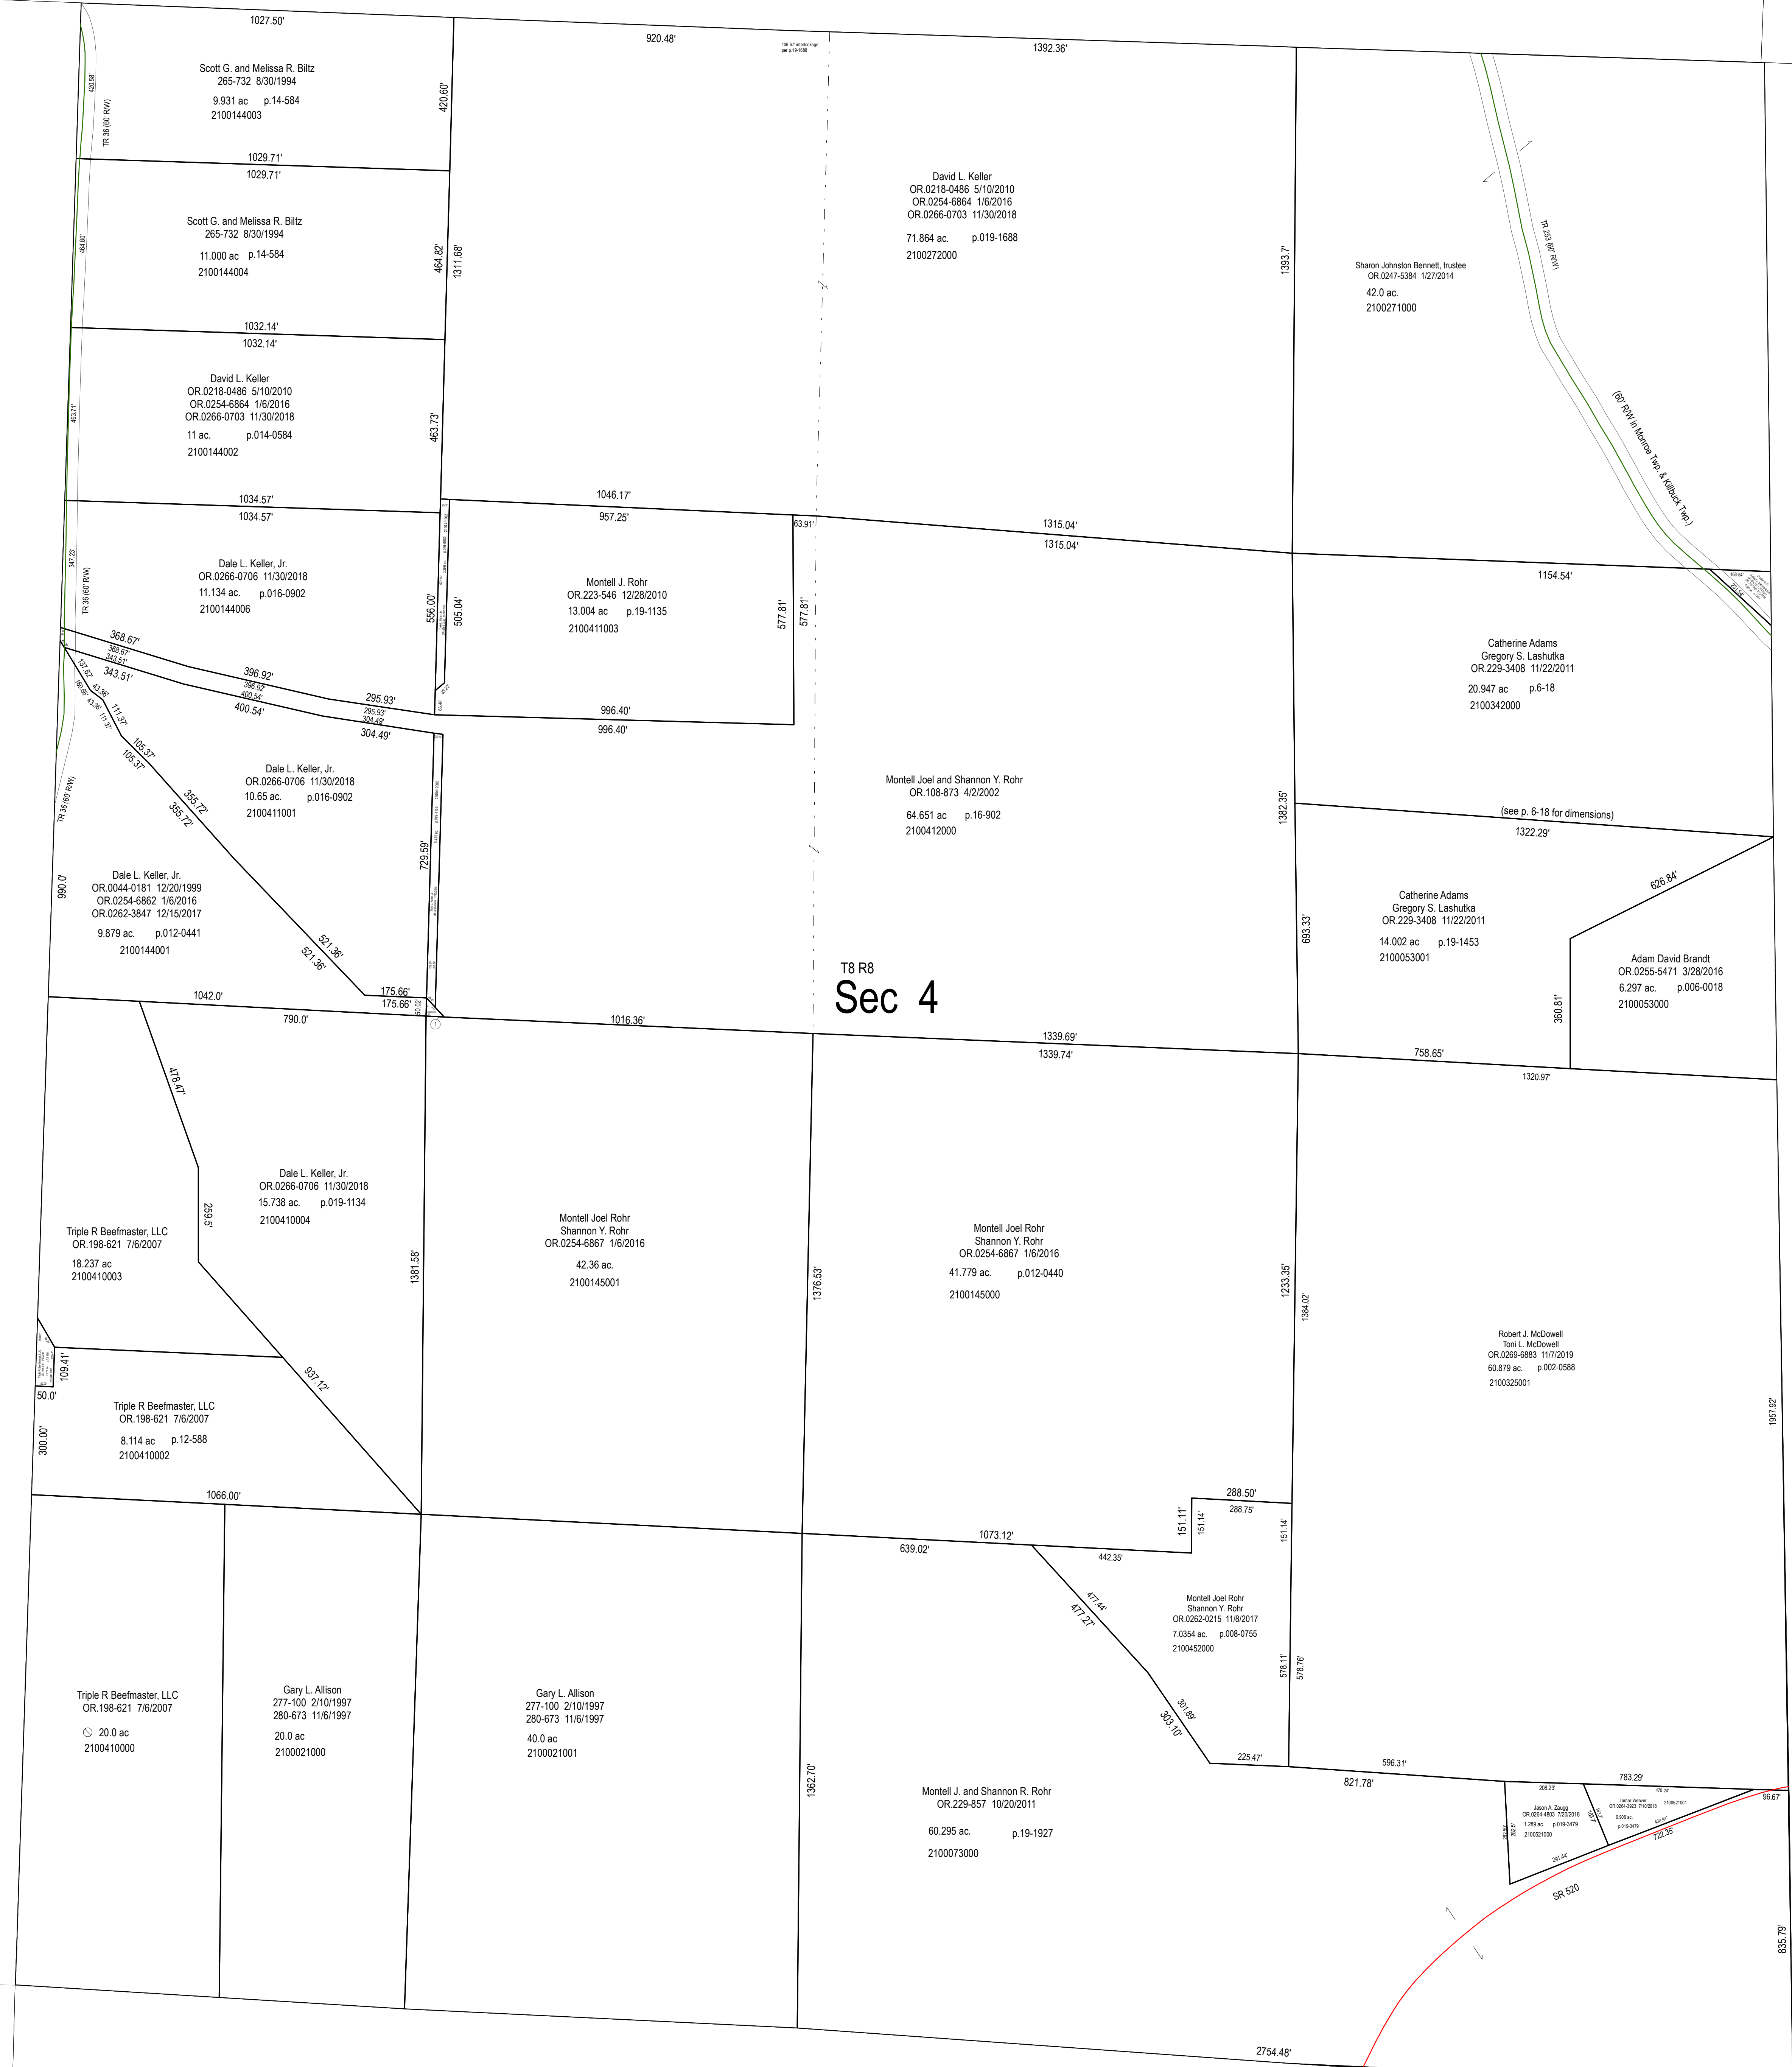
1027.50'

920.48'

108.67' interlockage per p.13-1698

1392.36'

420.58'

TR 36 (60' R/W)

Scott G. and Melissa R. Biltz
265-732 8/30/1994
9.931 ac p.14-584
2100144003

420.60'

1029.71'
1029.71'

464.80'

Scott G. and Melissa R. Biltz
265-732 8/30/1994
11.000 ac p.14-584
2100144004

464.82'

1311.68'

David L. Keller
OR.0218-0486 5/10/2010
OR.0254-6864 1/6/2016
OR.0266-0703 11/30/2018
71.864 ac. p.019-1688
2100272000

1393.7'

TR 253 (60' R/W)

Sharon Johnston Bennett, trustee
OR.0247-5384 1/27/2014
42.0 ac.
2100271000

1032.14'
1032.14'

463.71'

David L. Keller
OR.0218-0486 5/10/2010
OR.0254-6864 1/6/2016
OR.0266-0703 11/30/2018
11 ac. p.014-0584
2100144002

463.73'

(60' R/W in Monroe Twp. & Killbuck Twp.)

1034.57'
1034.57'

1046.17'
957.25'

63.91'

1315.04'
1315.04'

347.23'

TR 36 (60' R/W)

Dale L. Keller, Jr.
OR.0266-0706 11/30/2018
11.134 ac. p.016-0902
2100144006

556.00'

505.04'

Montell J. Rohr
OR.223-546 12/28/2010
13.004 ac p.19-1135
2100411003

577.81'
577.81'

1154.54'

368.67'
368.67'
343.51'
343.51'
396.92'
396.92'
400.54'
400.54'
295.93'
295.93'
304.49'
304.49'
137.62'
43.36'
111.37'
111.37'
105.37'
105.37'
355.72'
355.72'

996.40'
996.40'

Catherine Adams
Gregory S. Lashutka
OR.229-3408 11/22/2011
20.947 ac p.6-18
2100342000

TR 36 (60' R/W)

Dale L. Keller, Jr.
OR.0266-0706 11/30/2018
10.65 ac. p.016-0902
2100411001

Montell Joel and Shannon Y. Rohr
OR.108-873 4/2/2002
64.651 ac p.16-902
2100412000

1382.35'

(see p. 6-18 for dimensions)
1322.29'

990.0'

Dale L. Keller, Jr.
OR.0044-0181 12/20/1999
OR.0254-6862 1/6/2016
OR.0262-3847 12/15/2017
9.879 ac. p.012-0441
2100144001

729.59'

521.36'
521.36'

693.33'

Catherine Adams
Gregory S. Lashutka
OR.229-3408 11/22/2011
14.002 ac p.19-1453
2100053001

626.84'

Adam David Brandt
OR.0255-5471 3/28/2016
6.297 ac. p.006-0018
2100053000

360.81'

T8 R8
Sec 4

175.66'
175.66'

1042.0'
790.0'
50.00'
1016.36'
1339.69'
1339.74'
758.65'
1320.97'

478.47'

Dale L. Keller, Jr.
OR.0266-0706 11/30/2018
15.738 ac. p.019-1134
2100410004

259.5'

Triple R Beefmaster, LLC
OR.198-621 7/6/2007
18.237 ac
2100410003

Montell Joel Rohr
Shannon Y. Rohr
OR.0254-6867 1/6/2016
42.36 ac.
2100145001

1381.58'

1376.53'

Montell Joel Rohr
Shannon Y. Rohr
OR.0254-6867 1/6/2016
41.779 ac. p.012-0440
2100145000

1233.35'

1384.02'

Robert J. McDowell
Toni L. McDowell
OR.0269-6883 11/7/2019
60.879 ac. p.002-0588
2100325001

1957.92'

109.41'
50.0'

937.12'

Triple R Beefmaster, LLC
OR.198-621 7/6/2007
8.114 ac p.12-588
2100410002

300.00'

1066.00'

288.50'
288.75'
151.11'
151.14'
151.14'

1073.12'
639.02'
442.35'

477.44'
477.27'

Montell Joel Rohr
Shannon Y. Rohr
OR.0262-0215 11/8/2017
7.0354 ac. p.008-0755
2100452000

578.11'
578.76'

301.89'
303.10'

225.47'
596.31'
821.78'

Triple R Beefmaster, LLC
OR.198-621 7/6/2007
20.0 ac
2100410000

Gary L. Allison
277-100 2/10/1997
280-673 11/6/1997
20.0 ac
2100021000

Gary L. Allison
277-100 2/10/1997
280-673 11/6/1997
40.0 ac
2100021001

1362.70'

Montell J. and Shannon R. Rohr
OR.229-857 10/20/2011
60.295 ac. p.19-1927
2100073000

208.23'
Jason A. Zaugg
OR.0264-4803 7/20/2018
1.289 ac. p.019-3479
2100521000

783.29'
Lamar Weaver
OR.0264-3823 7/10/2018
0.909 ac.
p.019-3478
2100521001

96.67'
722.35'
261.44'

SR 520

835.79'

2754.48'